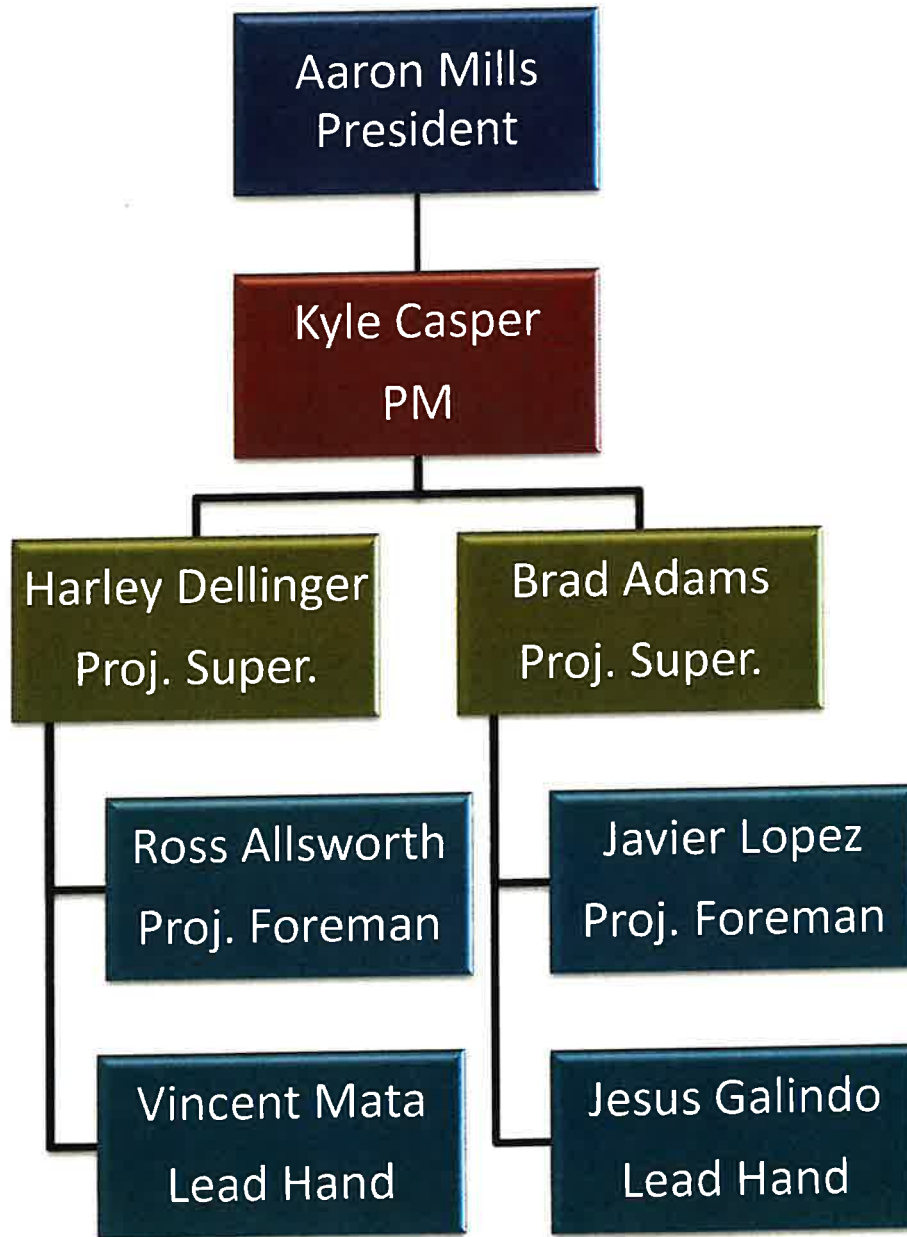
Aaron Mills
President

Kyle Casper
PM

Harley Dellinger
Proj. Super.

Ross Allsworth
Proj. Foreman

Vincent Mata
Lead Hand

Brad Adams
Proj. Super.

Javier Lopez
Proj. Foreman

Jesus Galindo
Lead Hand